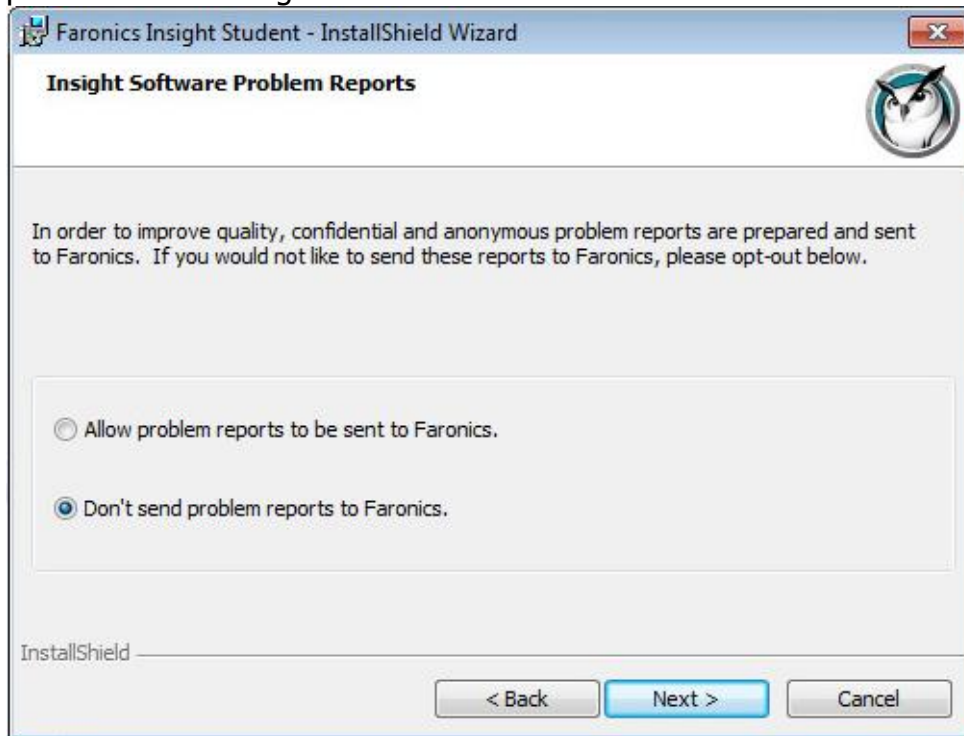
Faronics Insight Student - InstallShield Wizard

Insight Software Problem Reports

In order to improve quality, confidential and anonymous problem reports are prepared and sent to Faronics. If you would not like to send these reports to Faronics, please opt-out below.

Allow problem reports to be sent to Faronics.

Don't send problem reports to Faronics.

InstallShield

< Back

Next >

Cancel